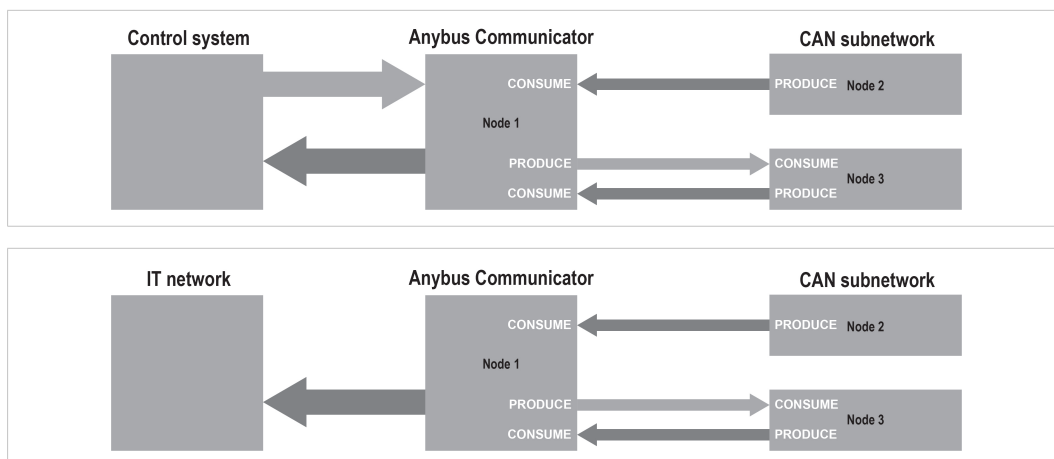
Control system

Anybus Communicator

CAN subnetwork

CONSUME

PRODUCE Node 2

Node 1

PRODUCE

CONSUME

CONSUME

Node 3

PRODUCE

IT network

Anybus Communicator

CAN subnetwork

CONSUME

PRODUCE Node 2

Node 1

PRODUCE

CONSUME

CONSUME

Node 3

PRODUCE